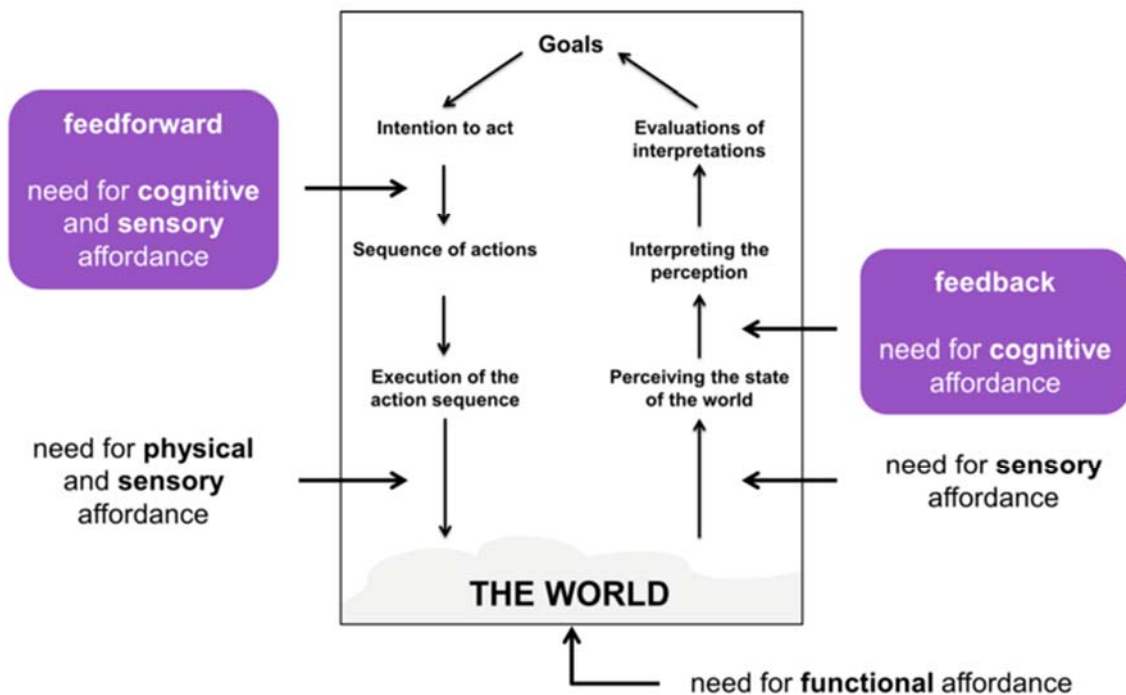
feedforward

need for cognitive and sensory affordance

Goals

Intention to act

Sequence of actions

Execution of the action sequence

Evaluations of interpretations

Interpreting the perception

Perceiving the state of the world

feedback

need for cognitive affordance

need for physical and sensory affordance

need for sensory affordance

THE WORLD

need for functional affordance